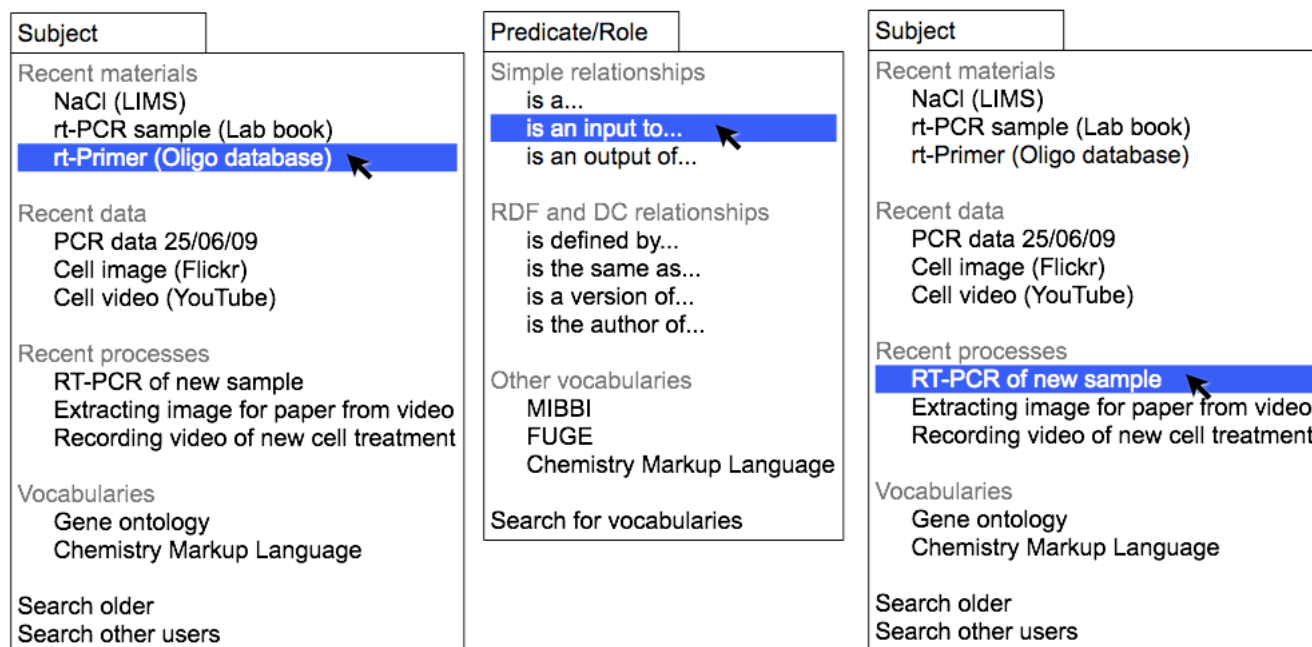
Subject

Recent materials
NaCl (LIMS)
rt-PCR sample (Lab book)
rt-Primer (Oligo database)

Recent data
PCR data 25/06/09
Cell image (Flickr)
Cell video (YouTube)

Recent processes
RT-PCR of new sample
Extracting image for paper from video
Recording video of new cell treatment

Vocabularies
Gene ontology
Chemistry Markup Language

Search older
Search other users

Predicate/Role

Simple relationships
is a...
is an input to...
is an output of...

RDF and DC relationships
is defined by...
is the same as...
is a version of...
is the author of...

Other vocabularies
MIBBI
FUGE
Chemistry Markup Language

Search for vocabularies

Subject

Recent materials
NaCl (LIMS)
rt-PCR sample (Lab book)
rt-Primer (Oligo database)

Recent data
PCR data 25/06/09
Cell image (Flickr)
Cell video (YouTube)

Recent processes
RT-PCR of new sample
Extracting image for paper from video
Recording video of new cell treatment

Vocabularies
Gene ontology
Chemistry Markup Language

Search older
Search other users